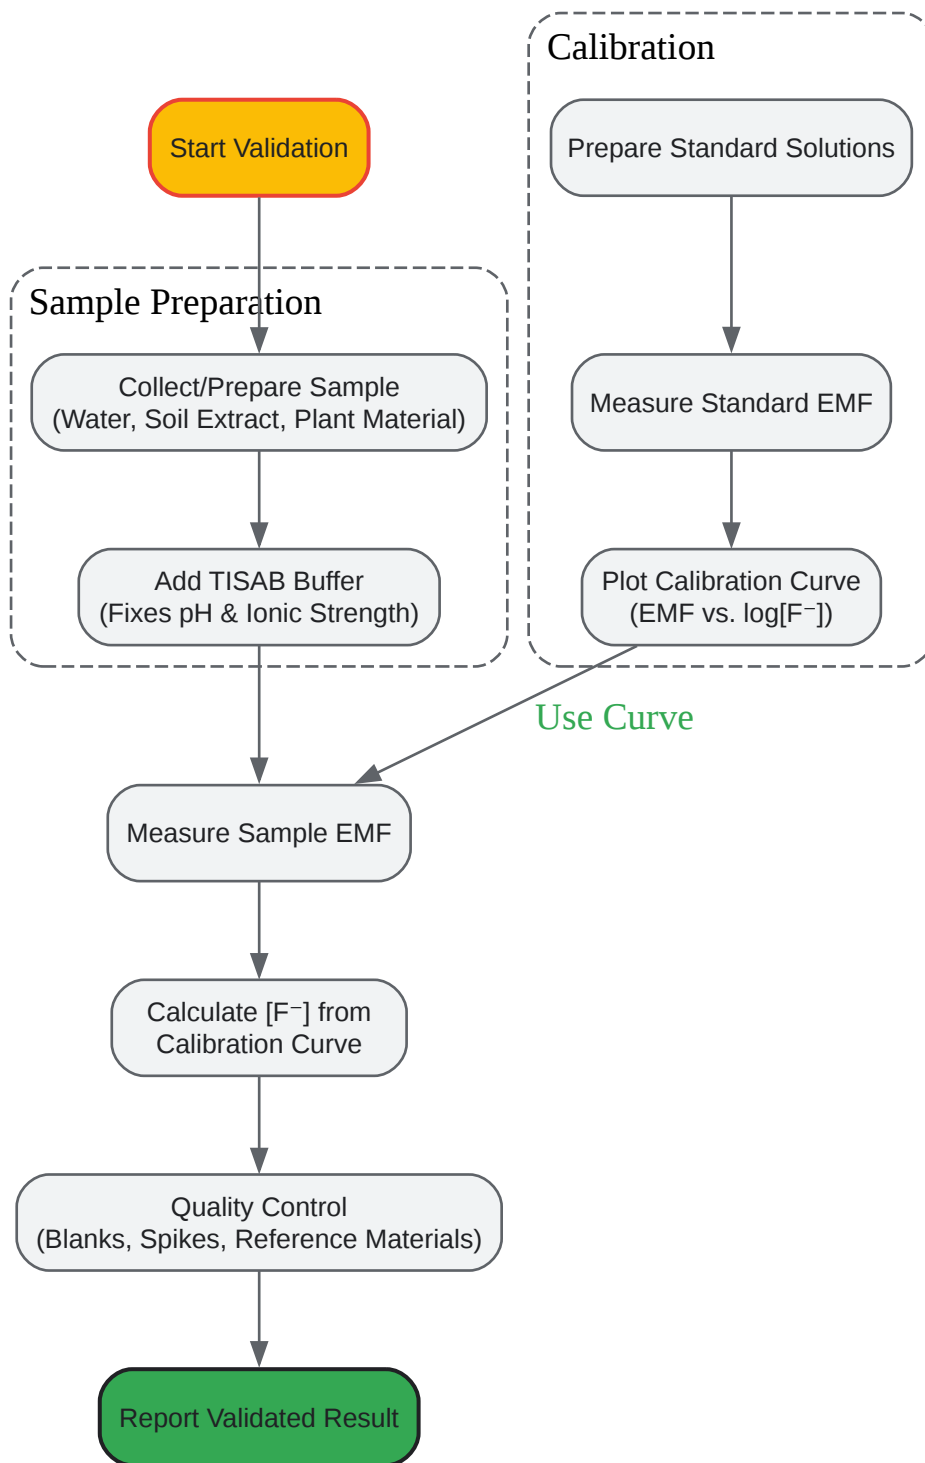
Calibration

Start Validation

Prepare Standard Solutions

Sample Preparation

Collect/Prepare Sample (Water, Soil Extract, Plant Material)

Measure Standard EMF

Add TISAB Buffer (Fixes pH & Ionic Strength)

Plot Calibration Curve (EMF vs. log[F$^-$])

Use Curve

Measure Sample EMF

Calculate [F$^-$] from Calibration Curve

Quality Control (Blanks, Spikes, Reference Materials)

Report Validated Result